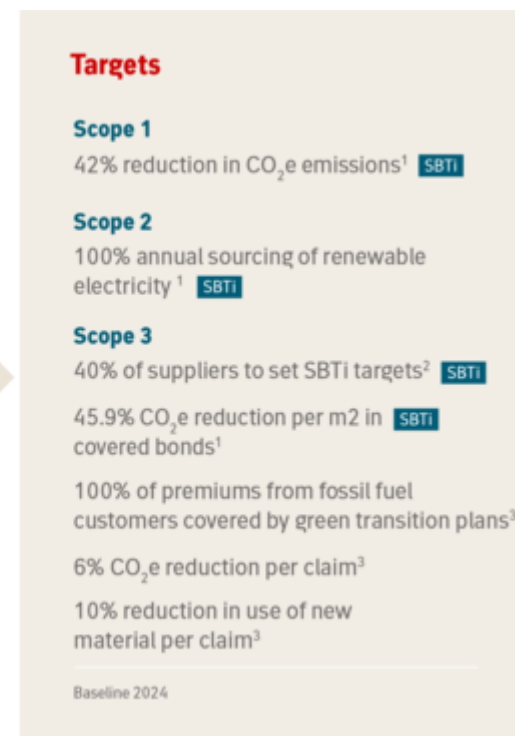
Targets

Scope 1

42% reduction in $CO_2$e emissions$^1$ SBTi

Scope 2

100% annual sourcing of renewable electricity $^1$ SBTi

Scope 3

40% of suppliers to set SBTi targets$^2$ SBTi

45.9% $CO_2$e reduction per m2 in SBTi covered bonds$^1$

100% of premiums from fossil fuel customers covered by green transition plans$^3$

6% $CO_2$e reduction per claim$^3$

10% reduction in use of new material per claim$^3$

Baseline 2024